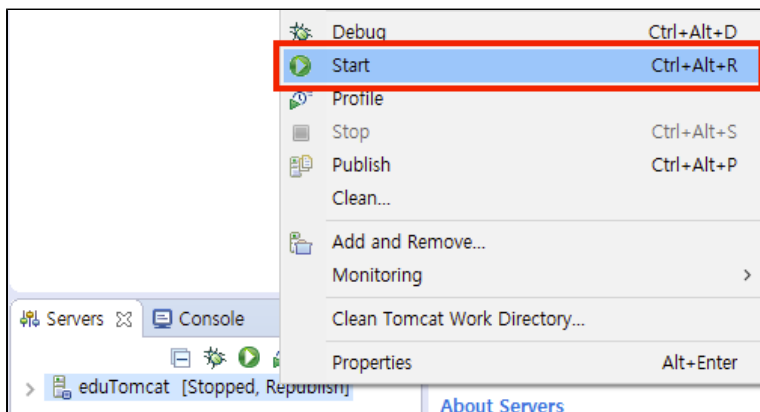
Debug Ctrl+Alt+D
Start Ctrl+Alt+R
Profile
Stop Ctrl+Alt+S
Publish Ctrl+Alt+P
Clean...
Add and Remove...
Monitoring >
Clean Tomcat Work Directory...
Properties Alt+Enter

Servers
Console

eduTomcat [Stopped, Republish]

About Servers